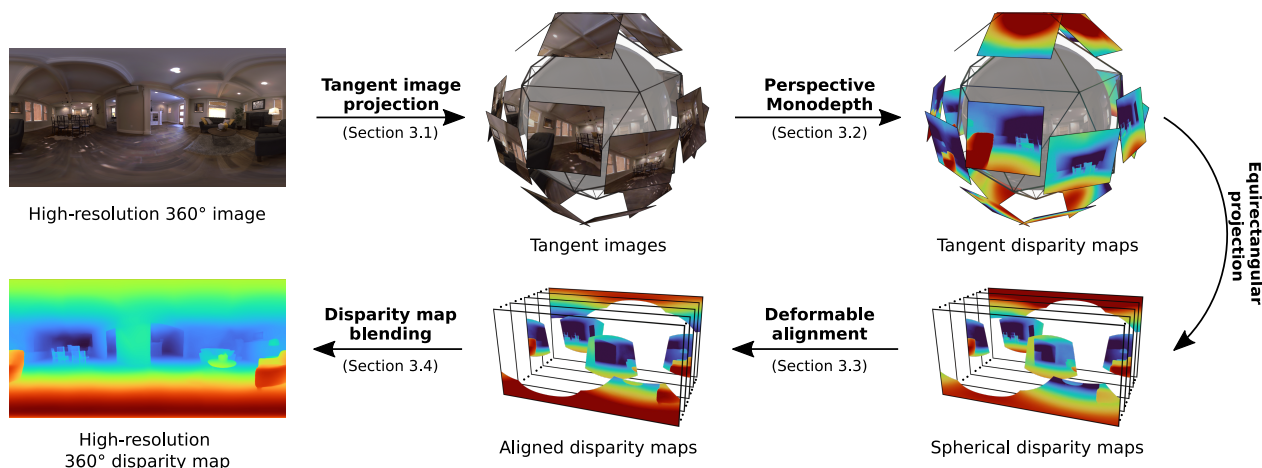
High-resolution 360° image

Tangent image projection
(Section 3.1)

Tangent images

Perspective Monodepth
(Section 3.2)

Tangent disparity maps

Equirectangular projection

Spherical disparity maps

Deformable alignment
(Section 3.3)

Aligned disparity maps

Disparity map blending
(Section 3.4)

High-resolution 360° disparity map